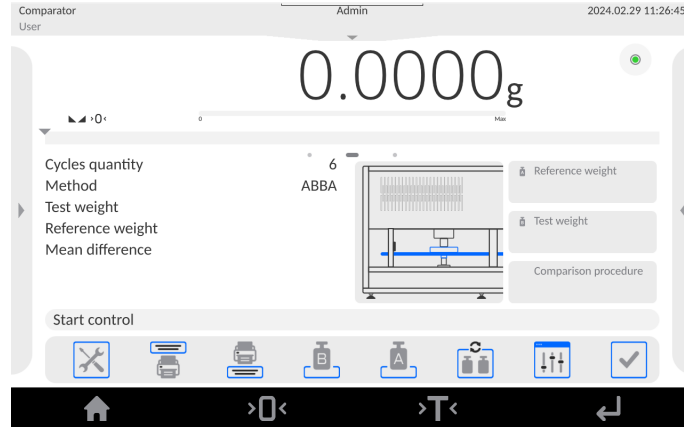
Comparator
User

Admin

2024.02.29 11:26:45

0.0000 g

›0‹

0

Max

Cycles quantity 6
Method ABBA
Test weight
Reference weight
Mean difference

Reference weight

Test weight

Comparison procedure

Start control

B

A

›0‹

›T‹